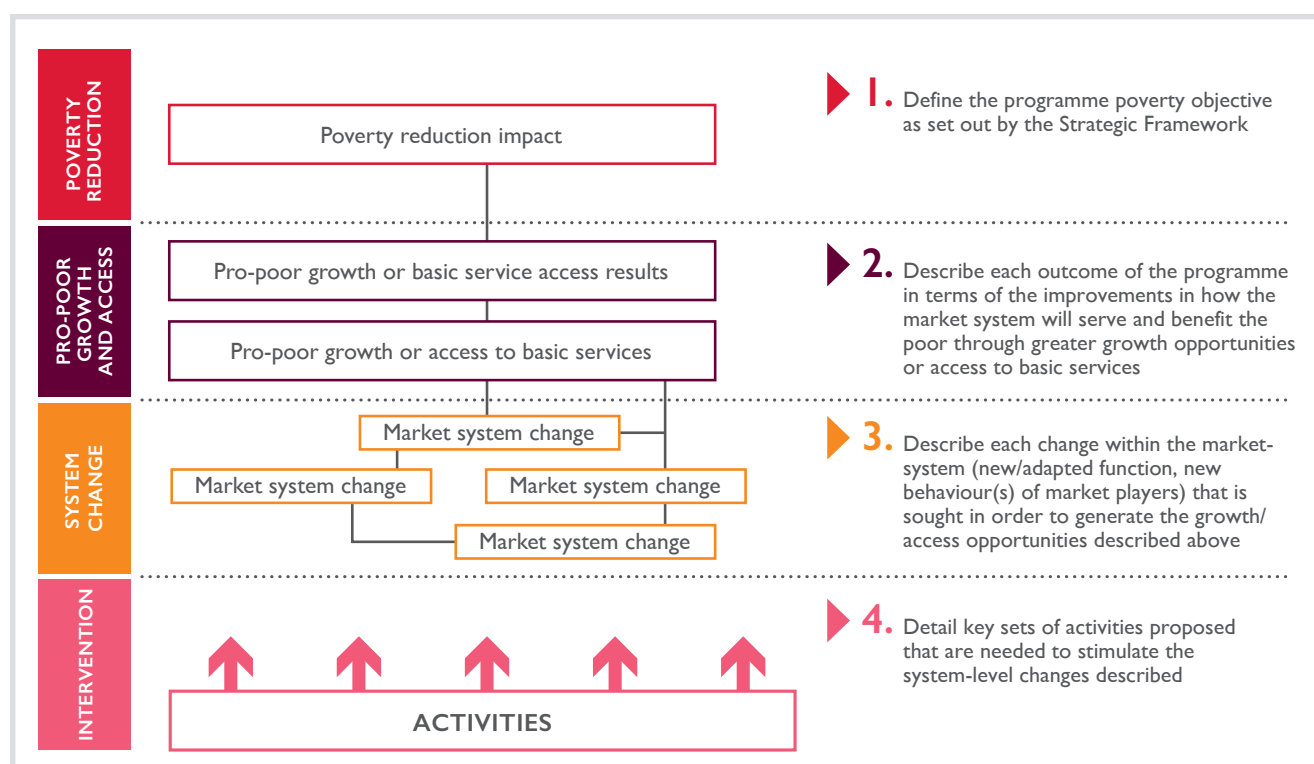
POVERTY REDUCTION

Poverty reduction impact

1. Define the programme poverty objective as set out by the Strategic Framework

PRO-POOR GROWTH AND ACCESS

Pro-poor growth or basic service access results

Pro-poor growth or access to basic services

2. Describe each outcome of the programme in terms of the improvements in how the market system will serve and benefit the poor through greater growth opportunities or access to basic services

SYSTEM CHANGE

Market system change

Market system change

Market system change

Market system change

3. Describe each change within the market-system (new/adapted function, new behaviour(s) of market players) that is sought in order to generate the growth/ access opportunities described above

INTERVENTION

ACTIVITIES

4. Detail key sets of activities proposed that are needed to stimulate the system-level changes described